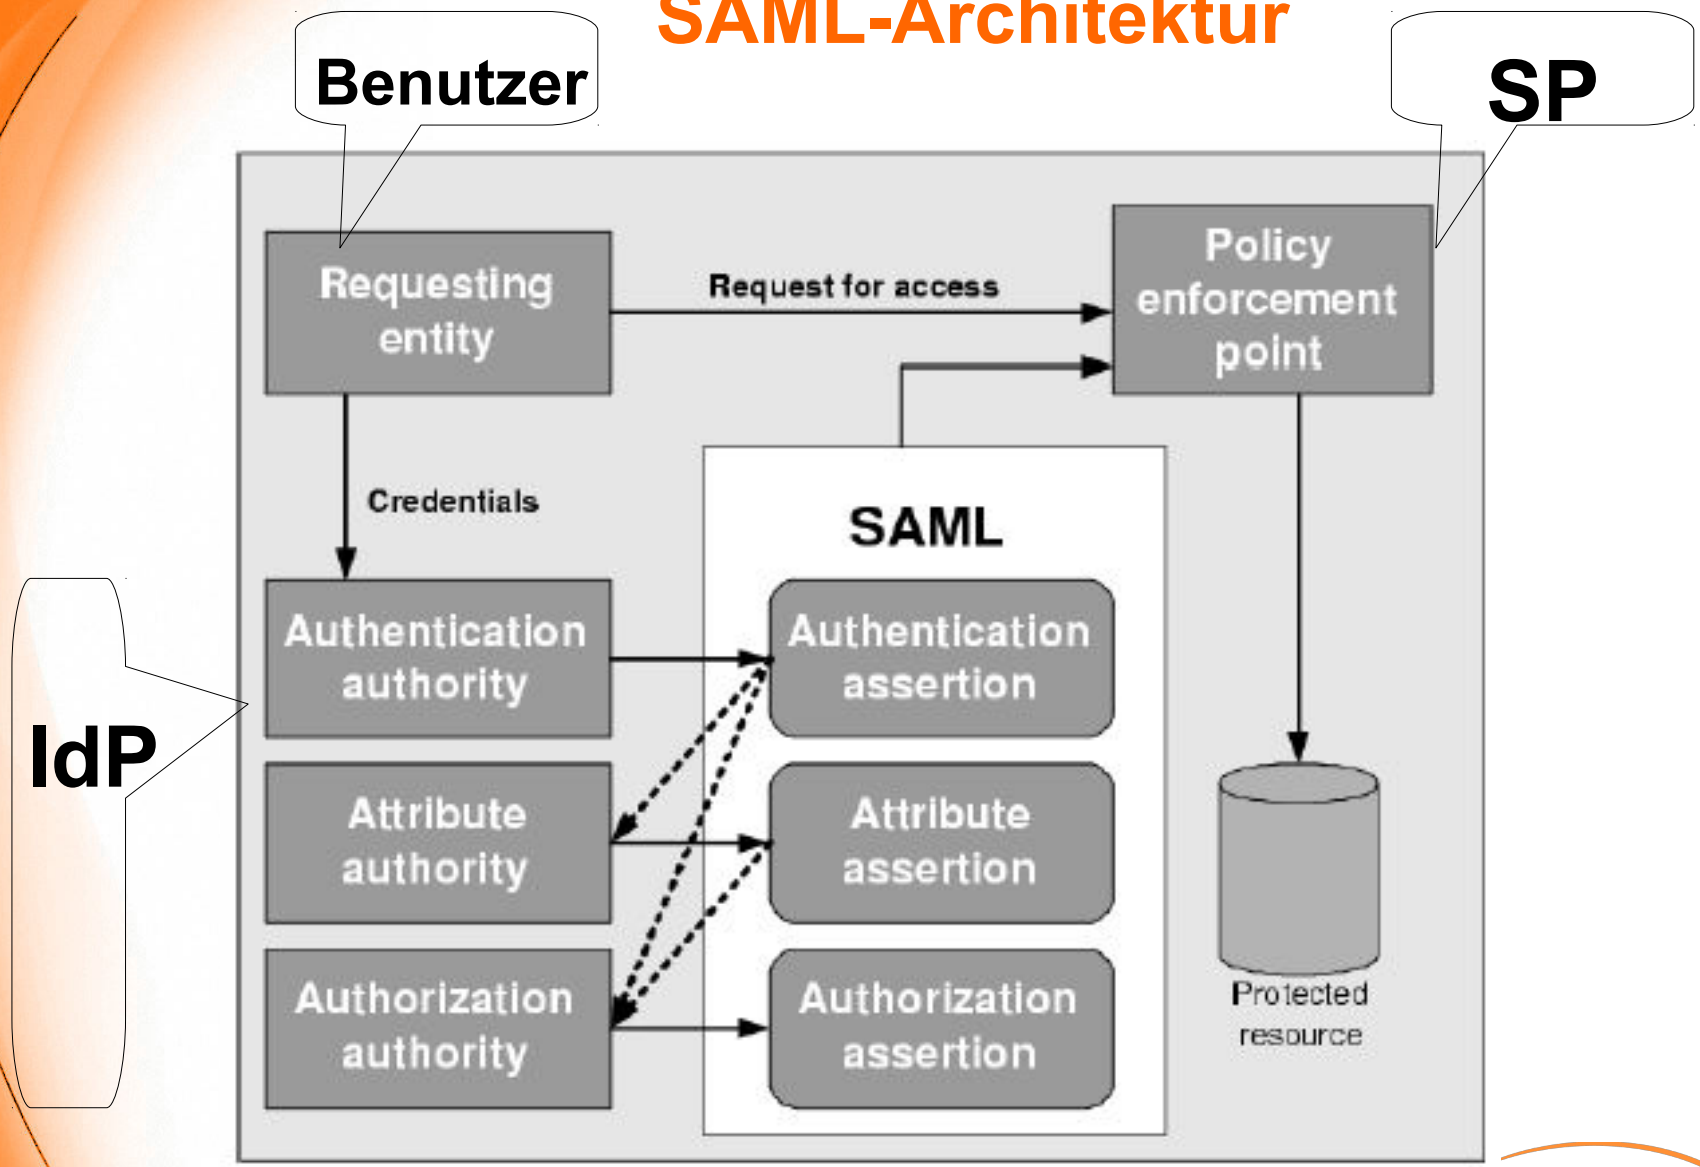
SAML-Architektur

Benutzer

SP

Requesting entity

Request for access

Policy enforcement point

Credentials

SAML

IdP

Authentication authority

Authentication assertion

Attribute authority

Attribute assertion

Authorization authority

Authorization assertion

Protected resource